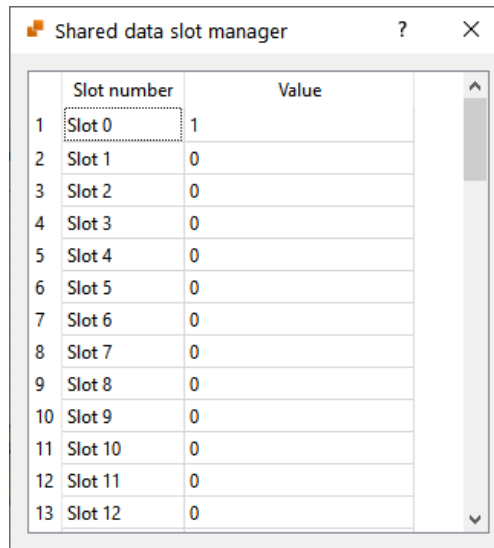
Shared data slot manager ? ×

|  | Slot number | Value |
|---|---|---|
| 1 | Slot 0 | 1 |
| 2 | Slot 1 | 0 |
| 3 | Slot 2 | 0 |
| 4 | Slot 3 | 0 |
| 5 | Slot 4 | 0 |
| 6 | Slot 5 | 0 |
| 7 | Slot 6 | 0 |
| 8 | Slot 7 | 0 |
| 9 | Slot 8 | 0 |
| 10 | Slot 9 | 0 |
| 11 | Slot 10 | 0 |
| 12 | Slot 11 | 0 |
| 13 | Slot 12 | 0 |